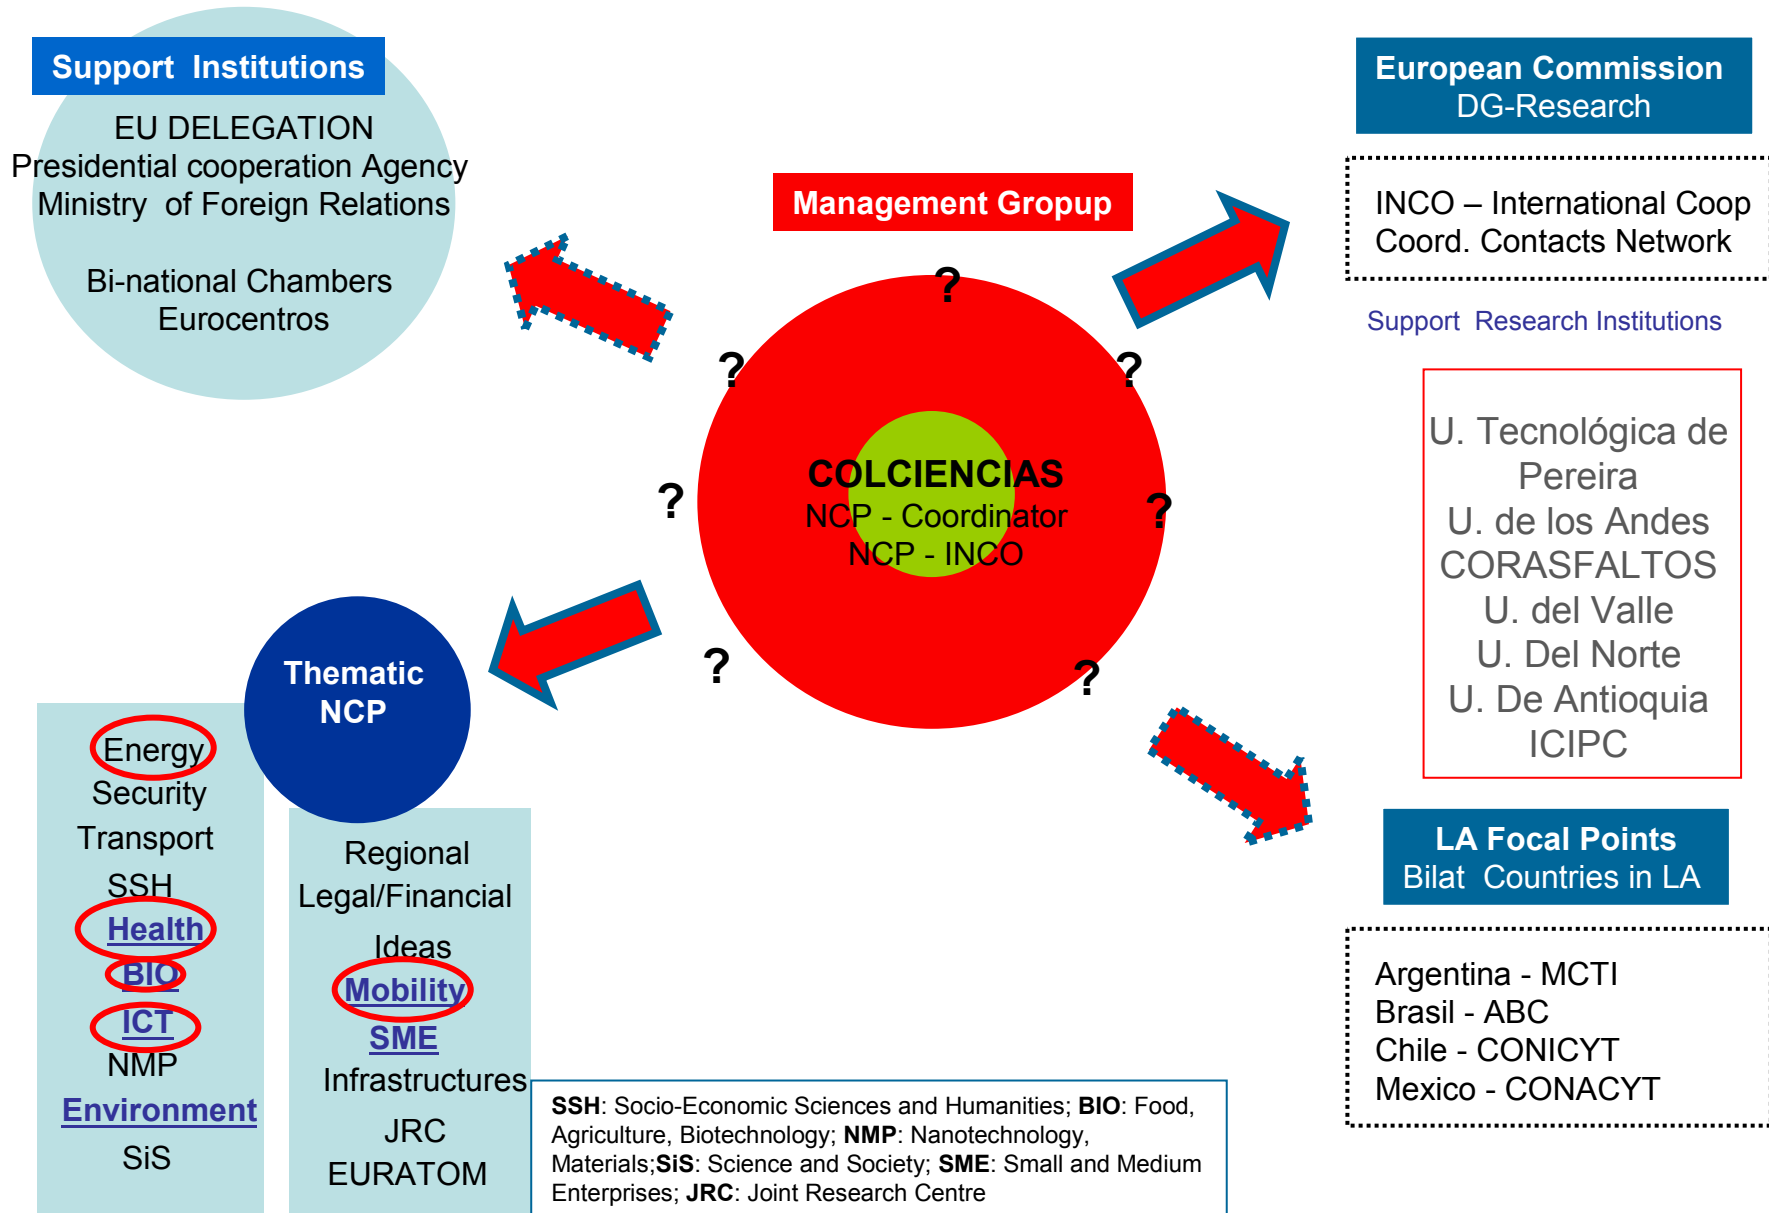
Support Institutions

EU DELEGATION
Presidential cooperation Agency
Ministry of Foreign Relations

Bi-national Chambers
Eurocentros

Management Gropup

European Commission
DG-Research

INCO – International Coop
Coord. Contacts Network

Support Research Institutions

?
?
?
?
?
?
?

COLCIENCIAS
NCP - Coordinator
NCP - INCO

U. Tecnológica de Pereira
U. de los Andes
CORASFALTOS
U. del Valle
U. Del Norte
U. De Antioquia
ICIPC

Thematic NCP

Energy
Security
Transport
SSH
Health
BIO
ICT
NMP
Environment
SiS

Regional
Legal/Financial
Ideas
Mobility
SME
Infrastructures
JRC
EURATOM

LA Focal Points
Bilat Countries in LA

Argentina - MCTI
Brasil - ABC
Chile - CONICYT
Mexico - CONACYT

**SSH**: Socio-Economic Sciences and Humanities; **BIO**: Food, Agriculture, Biotechnology; **NMP**: Nanotechnology, Materials;**SiS**: Science and Society; **SME**: Small and Medium Enterprises; **JRC**: Joint Research Centre